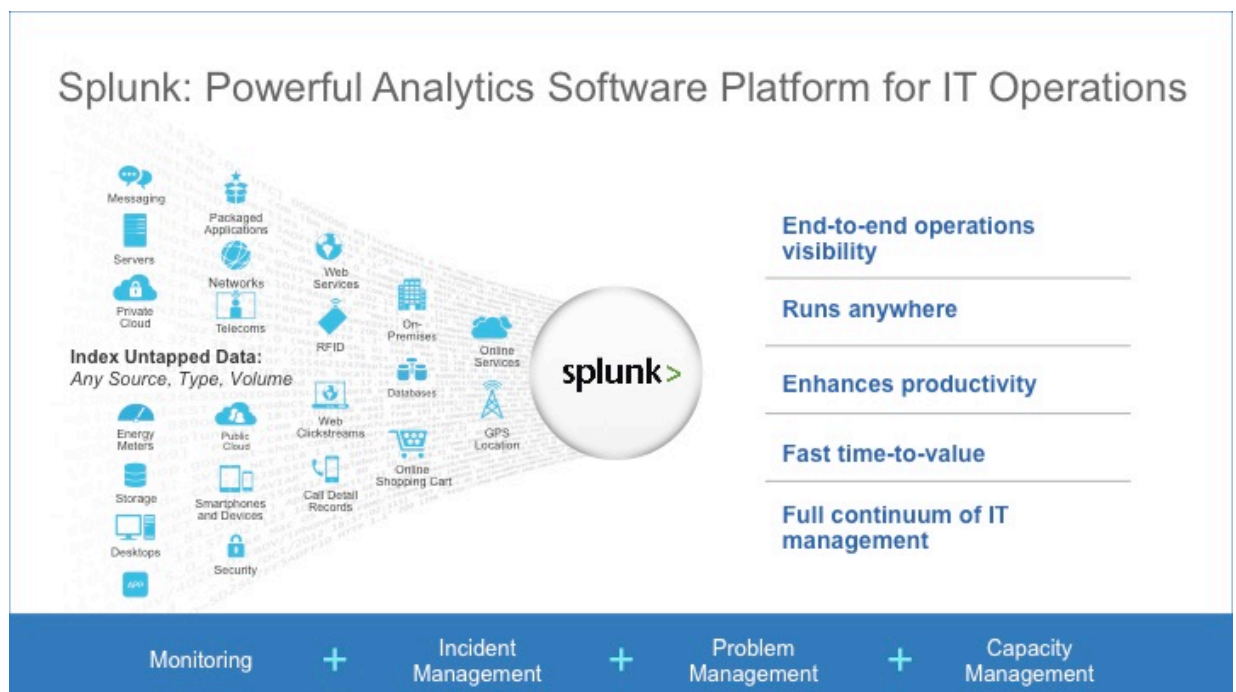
Splunk: Powerful Analytics Software Platform for IT Operations

Messaging

Servers

Private Cloud

Packaged Applications

Networks

Telecoms

Web Services

RFID

On-Premises

Online Services

Index Untapped Data:
Any Source, Type, Volume

Energy Meters

Storage

Desktops

APP

Public Cloud

Smartphones and Devices

Security

Web Clickstreams

Call Detail Records

Databases

Online Shopping Cart

GPS Location

splunk>

End-to-end operations visibility

Runs anywhere

Enhances productivity

Fast time-to-value

Full continuum of IT management

Monitoring + Incident Management + Problem Management + Capacity Management